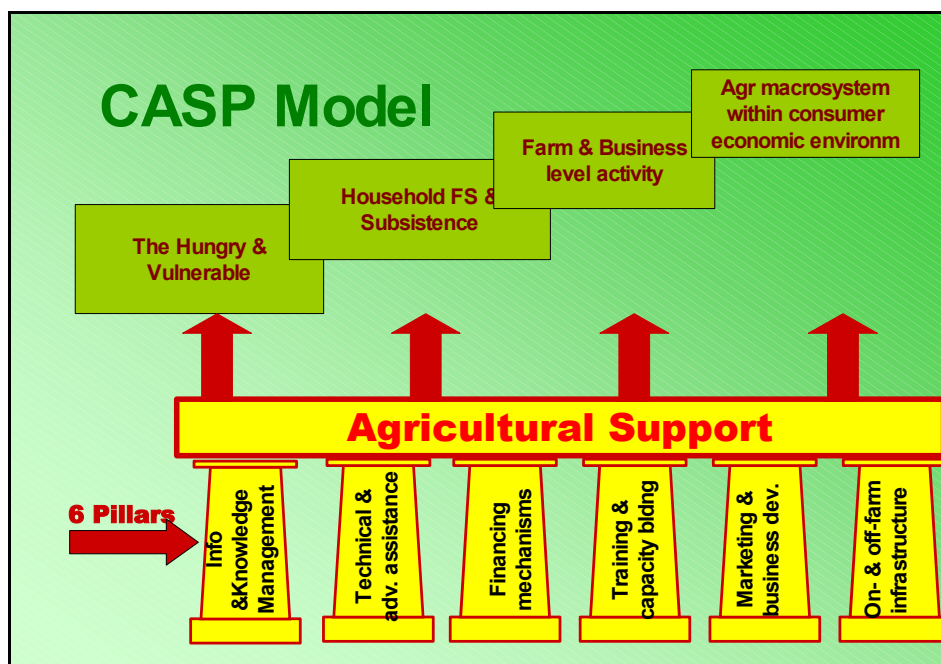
CASP Model

The Hungry & Vulnerable

Household FS & Subsistence

Farm & Business level activity

Agr macrosystem within consumer economic environm

Agricultural Support

6 Pillars

Info &Knowledge Management

Technical & adv. assistance

Financing mechanisms

Training & capacity blding

Marketing & business dev.

On- & off-farm infrastructure